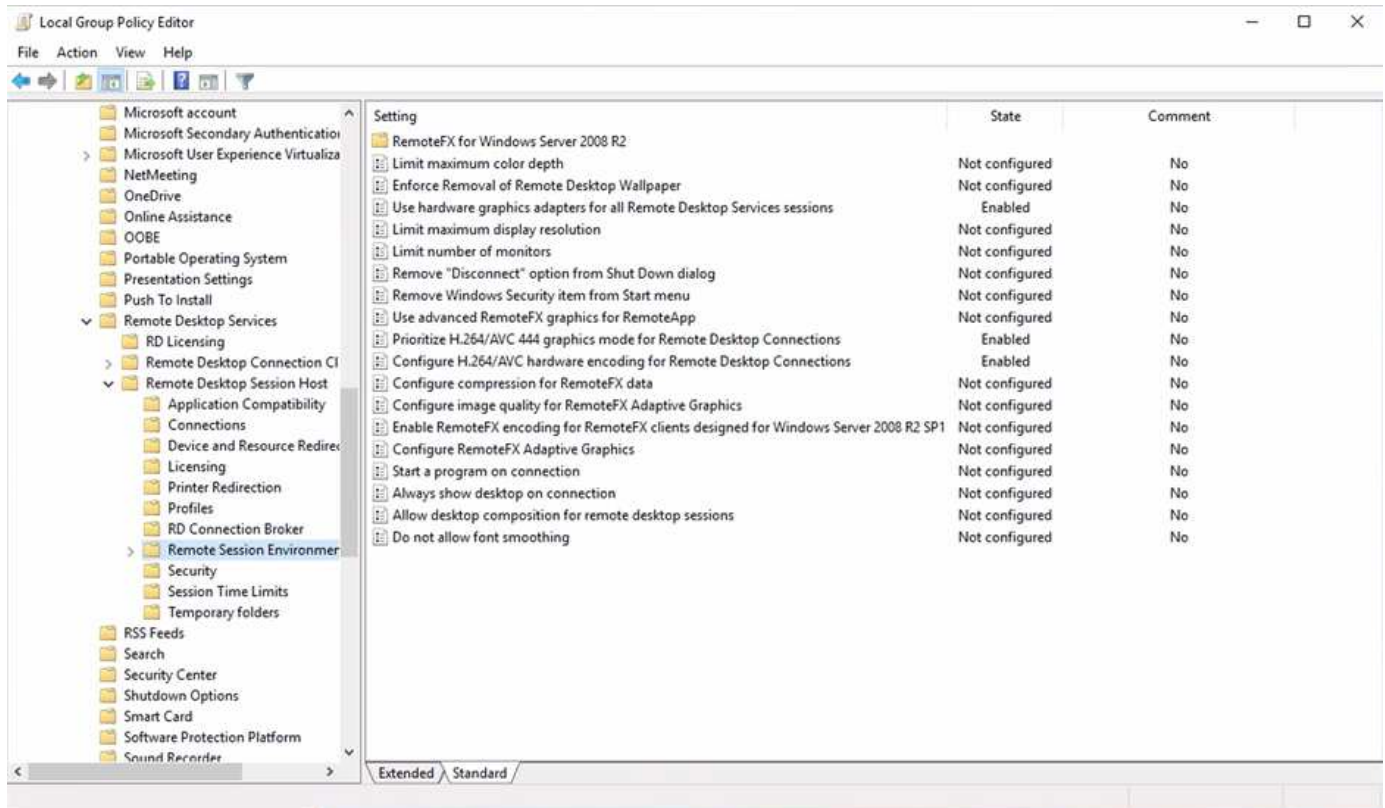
Local Group Policy Editor

File Action View Help

Microsoft account
Microsoft Secondary Authenticatio
Microsoft User Experience Virtualiza
NetMeeting
OneDrive
Online Assistance
OOBE
Portable Operating System
Presentation Settings
Push To Install
Remote Desktop Services
RD Licensing
Remote Desktop Connection Cl
Remote Desktop Session Host
Application Compatibility
Connections
Device and Resource Redire
Licensing
Printer Redirection
Profiles
RD Connection Broker
Remote Session Environmer
Security
Session Time Limits
Temporary folders
RSS Feeds
Search
Security Center
Shutdown Options
Smart Card
Software Protection Platform
Sound Recorder

| Setting | State | Comment |
|---|---|---|
| RemoteFX for Windows Server 2008 R2 | | |
| Limit maximum color depth | Not configured | No |
| Enforce Removal of Remote Desktop Wallpaper | Not configured | No |
| Use hardware graphics adapters for all Remote Desktop Services sessions | Enabled | No |
| Limit maximum display resolution | Not configured | No |
| Limit number of monitors | Not configured | No |
| Remove "Disconnect" option from Shut Down dialog | Not configured | No |
| Remove Windows Security item from Start menu | Not configured | No |
| Use advanced RemoteFX graphics for RemoteApp | Not configured | No |
| Prioritize H.264/AVC 444 graphics mode for Remote Desktop Connections | Enabled | No |
| Configure H.264/AVC hardware encoding for Remote Desktop Connections | Enabled | No |
| Configure compression for RemoteFX data | Not configured | No |
| Configure image quality for RemoteFX Adaptive Graphics | Not configured | No |
| Enable RemoteFX encoding for RemoteFX clients designed for Windows Server 2008 R2 SP1 | Not configured | No |
| Configure RemoteFX Adaptive Graphics | Not configured | No |
| Start a program on connection | Not configured | No |
| Always show desktop on connection | Not configured | No |
| Allow desktop composition for remote desktop sessions | Not configured | No |
| Do not allow font smoothing | Not configured | No |

Extended Standard